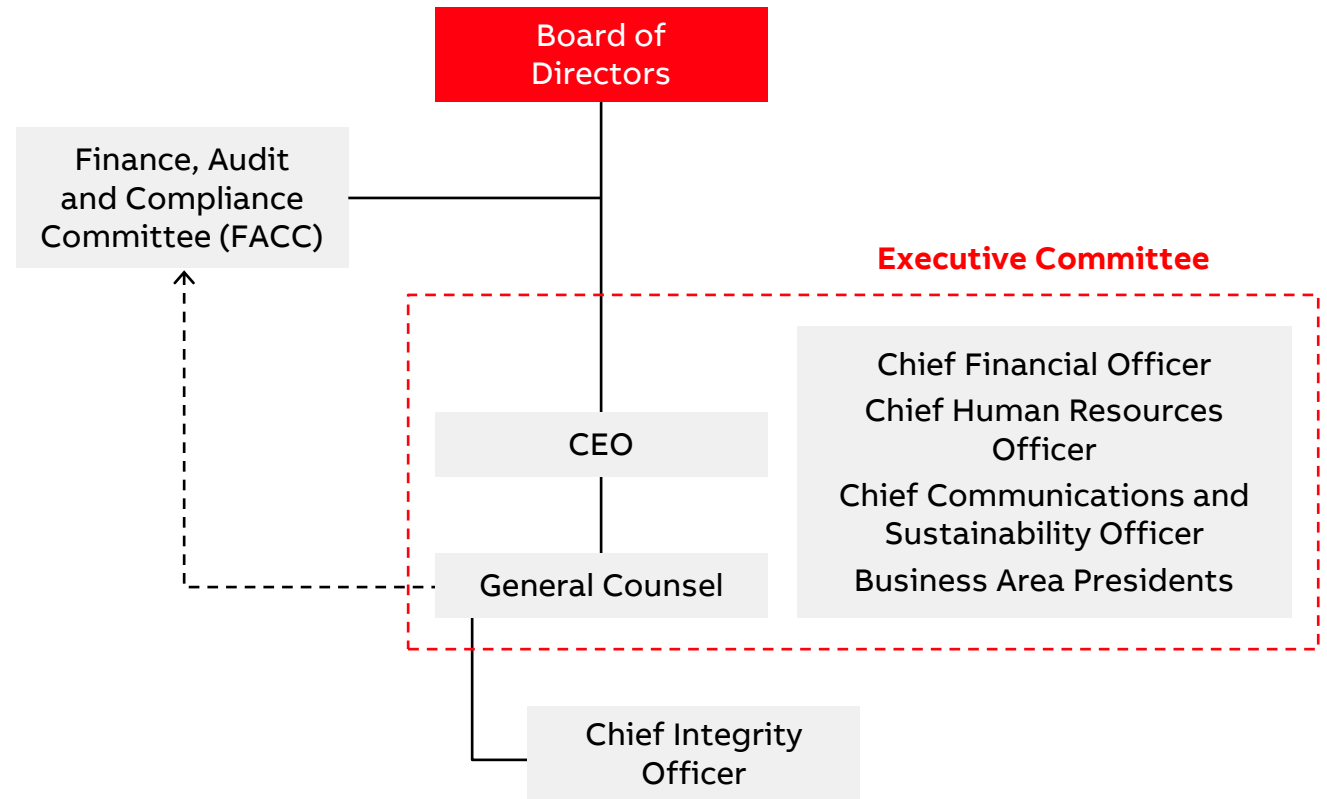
Board of Directors

Finance, Audit and Compliance Committee (FACC)

Executive Committee

Chief Financial Officer
Chief Human Resources Officer
Chief Communications and Sustainability Officer
Business Area Presidents

CEO

General Counsel

Chief Integrity Officer